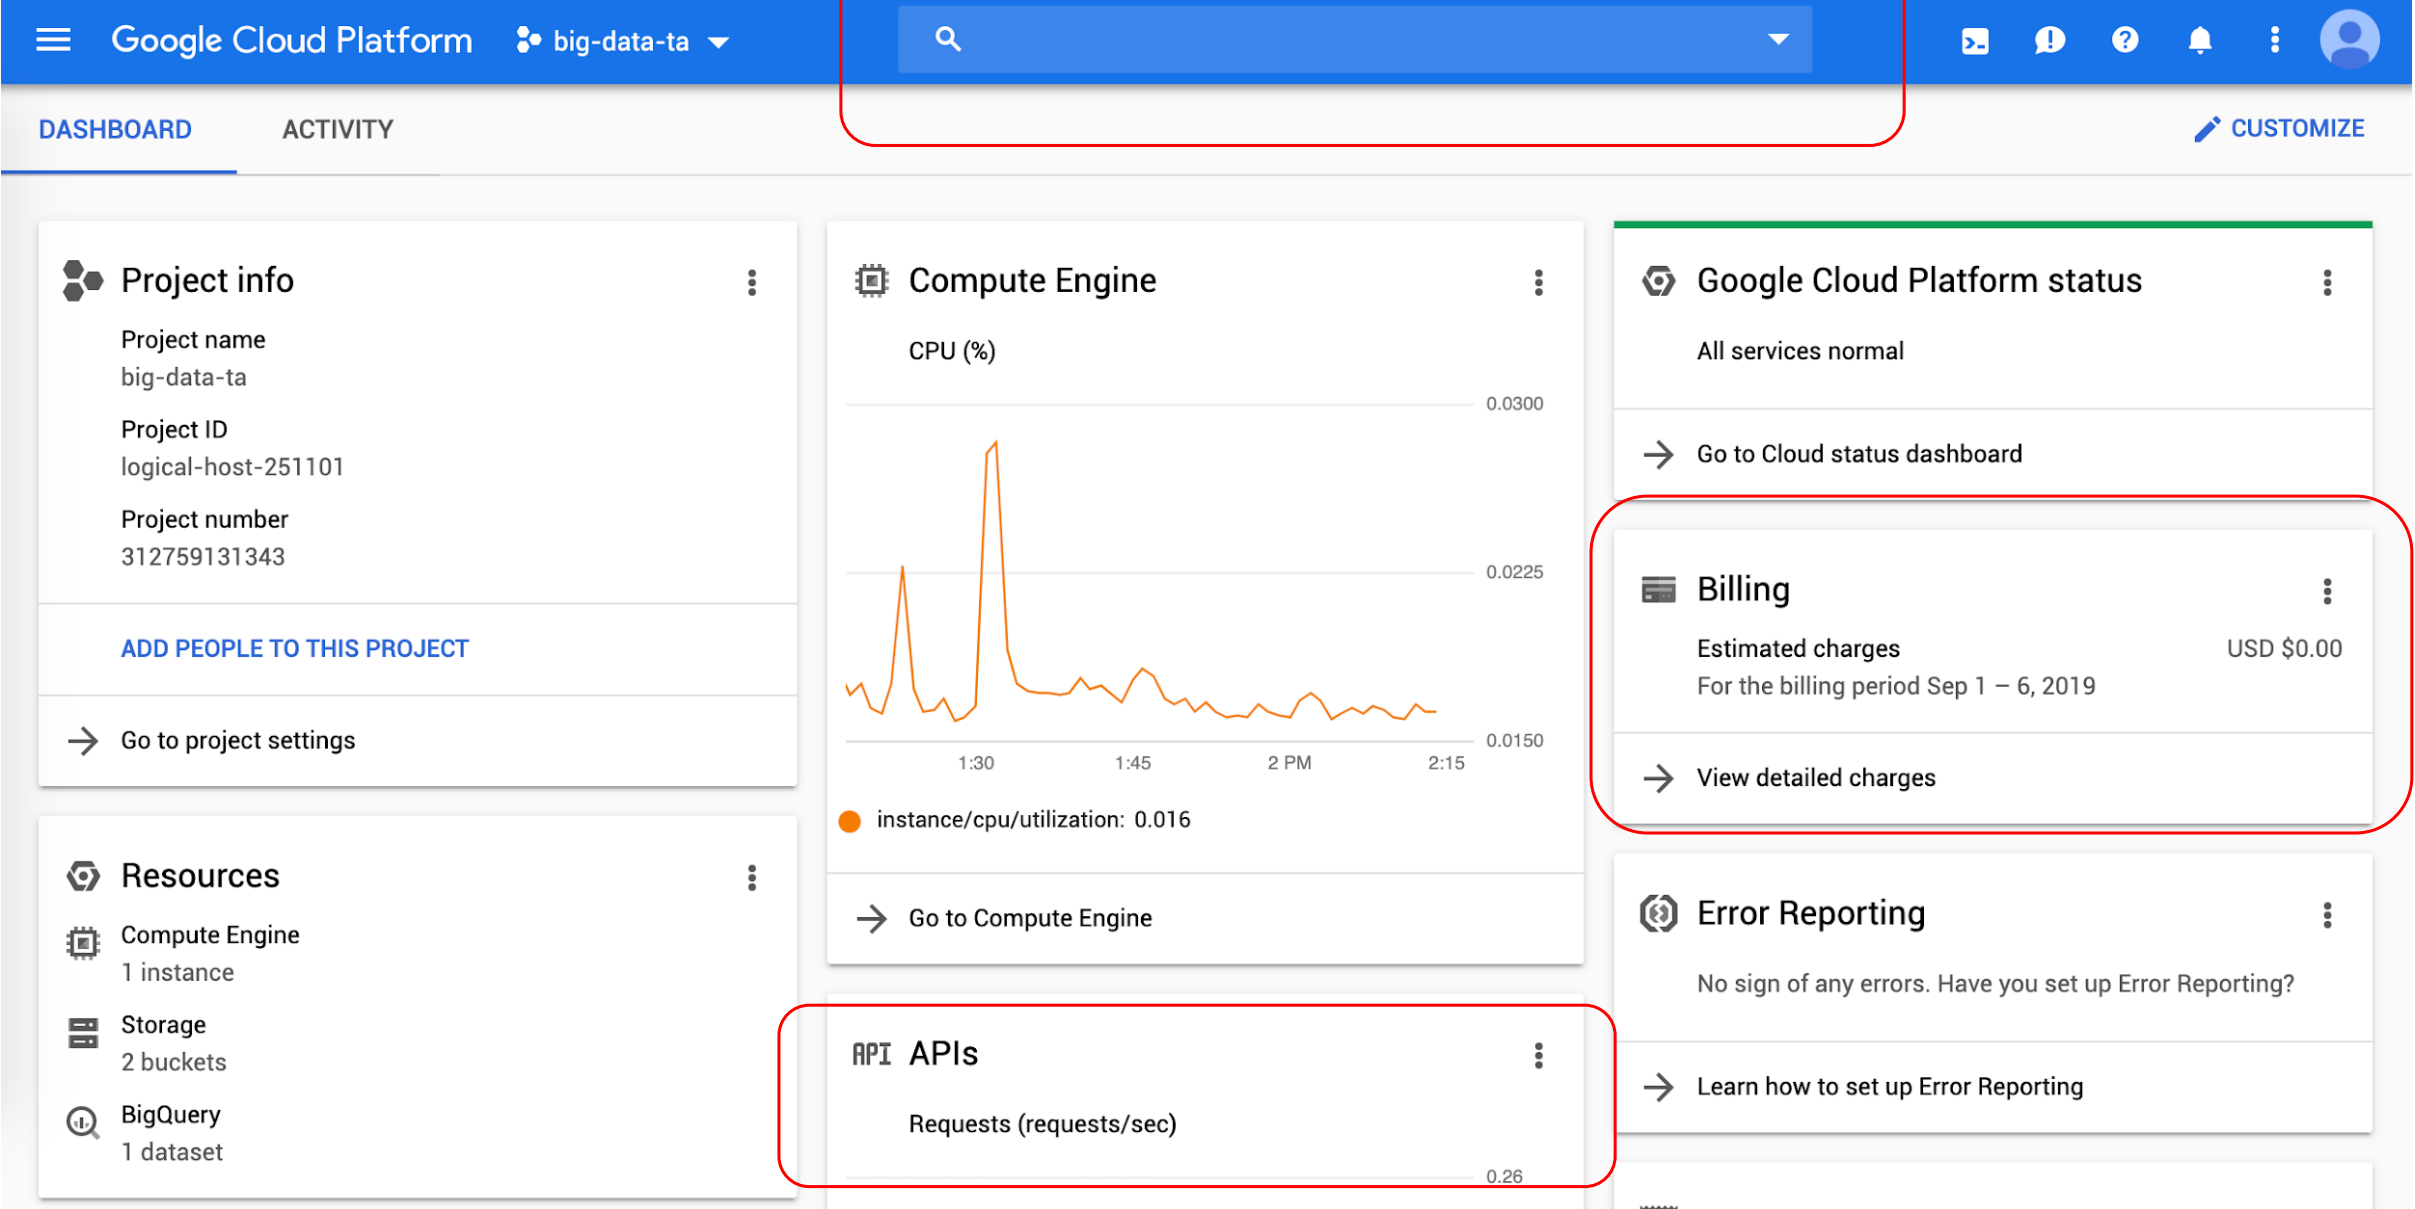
Google Cloud Platform big-data-ta

DASHBOARD ACTIVITY CUSTOMIZE

Project info

Project name
big-data-ta

Project ID
logical-host-251101

Project number
312759131343

ADD PEOPLE TO THIS PROJECT

Go to project settings

Resources

Compute Engine
1 instance

Storage
2 buckets

BigQuery
1 dataset

Compute Engine

CPU (%)

0.0300
0.0225
0.0150

1:30 1:45 2 PM 2:15

instance/cpu/utilization: 0.016

Go to Compute Engine

API APIs

Requests (requests/sec)

0.26

Google Cloud Platform status

All services normal

Go to Cloud status dashboard

Billing

Estimated charges USD $0.00
For the billing period Sep 1 – 6, 2019

View detailed charges

Error Reporting

No sign of any errors. Have you set up Error Reporting?

Learn how to set up Error Reporting